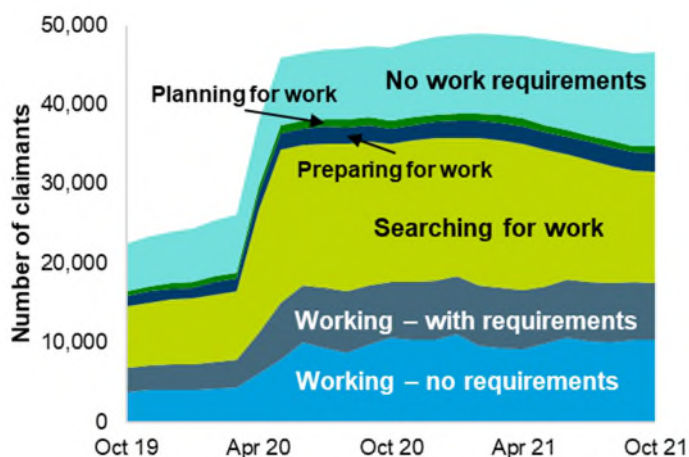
50,000
40,000
30,000
20,000
10,000
0
Number of claimants
No work requirements
Planning for work
Preparing for work
Searching for work
Working – with requirements
Working – no requirements
Oct 19
Apr 20
Oct 20
Apr 21
Oct 21